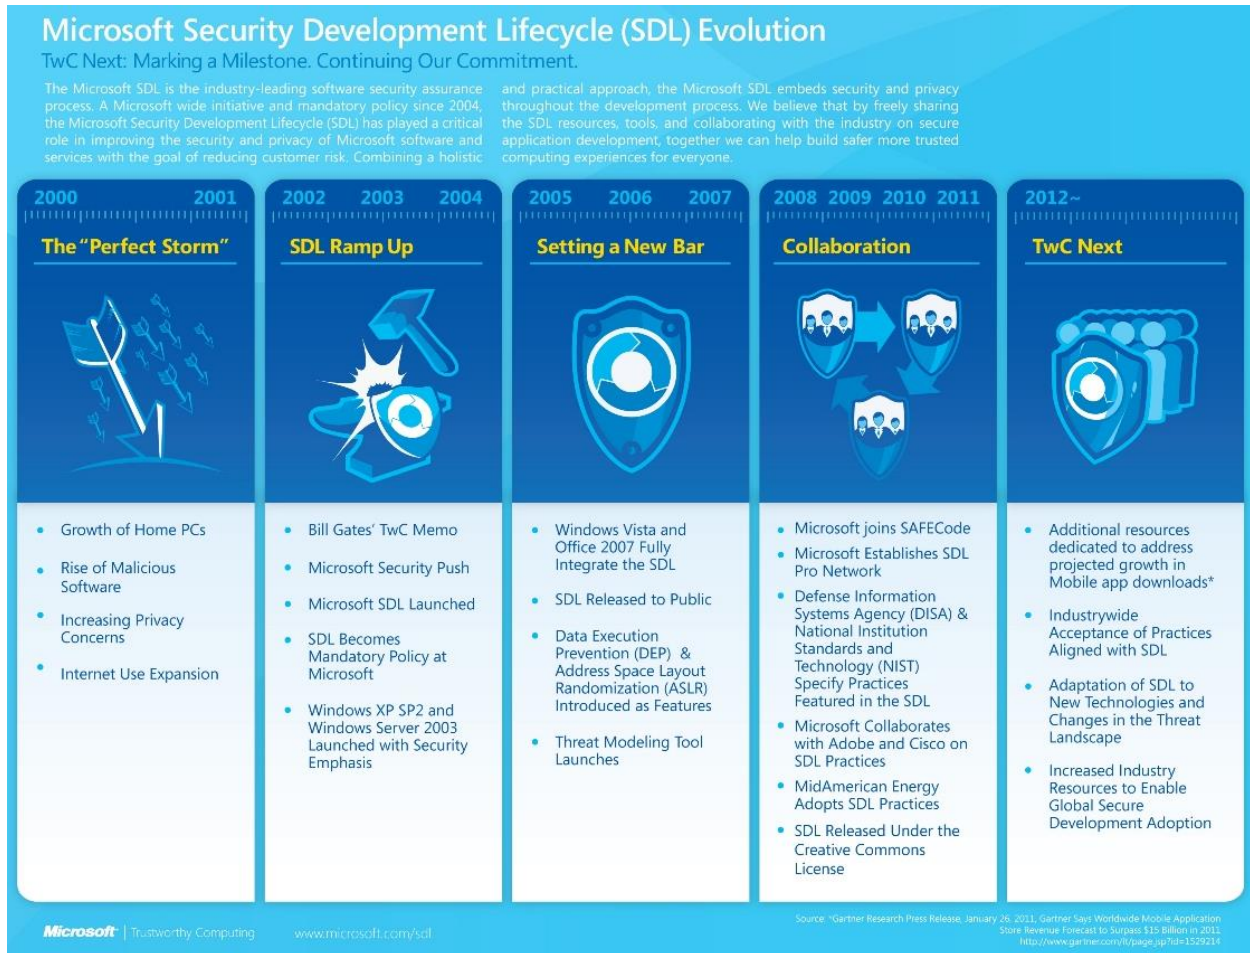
Microsoft Security Development Lifecycle (SDL) Evolution

TwC Next: Marking a Milestone. Continuing Our Commitment.

The Microsoft SDL is the industry-leading software security assurance process. A Microsoft wide initiative and mandatory policy since 2004, the Microsoft Security Development Lifecycle (SDL) has played a critical role in improving the security and privacy of Microsoft software and services with the goal of reducing customer risk. Combining a holistic and practical approach, the Microsoft SDL embeds security and privacy throughout the development process. We believe that by freely sharing the SDL resources, tools, and collaborating with the industry on secure application development, together we can help build safer more trusted computing experiences for everyone.

2000 2001
The "Perfect Storm"
• Growth of Home PCs
• Rise of Malicious Software
• Increasing Privacy Concerns
• Internet Use Expansion

2002 2003 2004
SDL Ramp Up
• Bill Gates' TwC Memo
• Microsoft Security Push
• Microsoft SDL Launched
• SDL Becomes Mandatory Policy at Microsoft
• Windows XP SP2 and Windows Server 2003 Launched with Security Emphasis

2005 2006 2007
Setting a New Bar
• Windows Vista and Office 2007 Fully Integrate the SDL
• SDL Released to Public
• Data Execution Prevention (DEP) & Address Space Layout Randomization (ASLR) Introduced as Features
• Threat Modeling Tool Launches

2008 2009 2010 2011
Collaboration
• Microsoft joins SAFECode
• Microsoft Establishes SDL Pro Network
• Defense Information Systems Agency (DISA) & National Institution Standards and Technology (NIST) Specify Practices Featured in the SDL
• Microsoft Collaborates with Adobe and Cisco on SDL Practices
• MidAmerican Energy Adopts SDL Practices
• SDL Released Under the Creative Commons License

2012~
TwC Next
• Additional resources dedicated to address projected growth in Mobile app downloads*
• Industrywide Acceptance of Practices Aligned with SDL
• Adaptation of SDL to New Technologies and Changes in the Threat Landscape
• Increased Industry Resources to Enable Global Secure Development Adoption

Microsoft | Trustworthy Computing www.microsoft.com/sdl

Source: *Gartner Research Press Release, January 26, 2011, Gartner Says Worldwide Mobile Application Store Revenue Forecast to Surpass $15 Billion in 2011 http://www.gartner.com/it/page.jsp?id=1529214